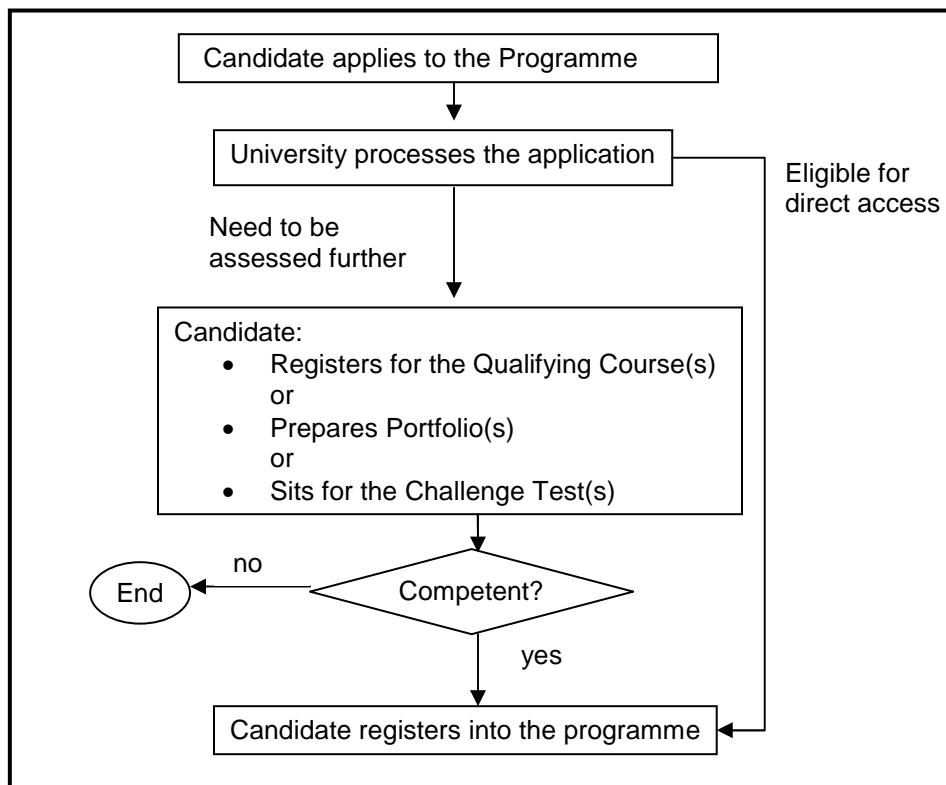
Candidate applies to the Programme

University processes the application

Eligible for direct access

Need to be assessed further

Candidate:
- Registers for the Qualifying Course(s)
or
- Prepares Portfolio(s)
or
- Sits for the Challenge Test(s)

no

End

Competent?

yes

Candidate registers into the programme